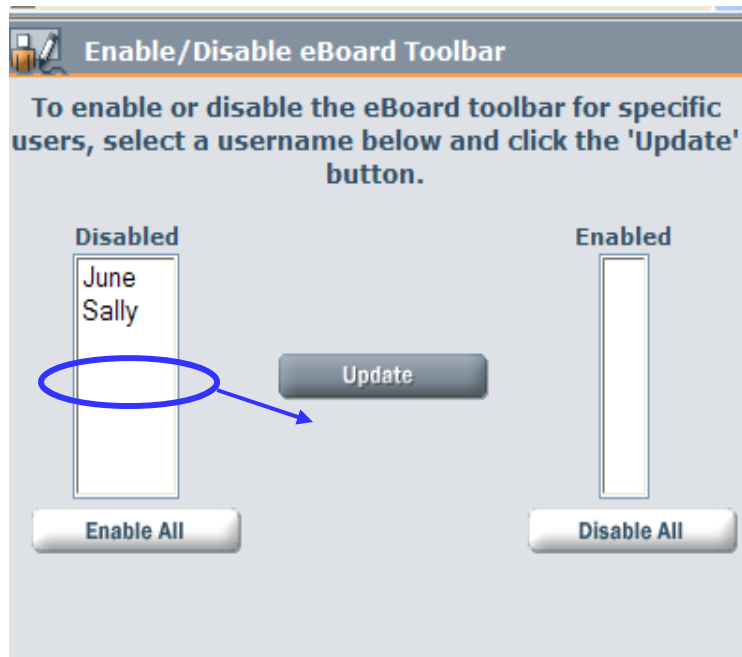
Enable/Disable eBoard Toolbar

To enable or disable the eBoard toolbar for specific users, select a username below and click the 'Update' button.

Disabled

June
Sally

Update

Enabled

Enable All

Disable All